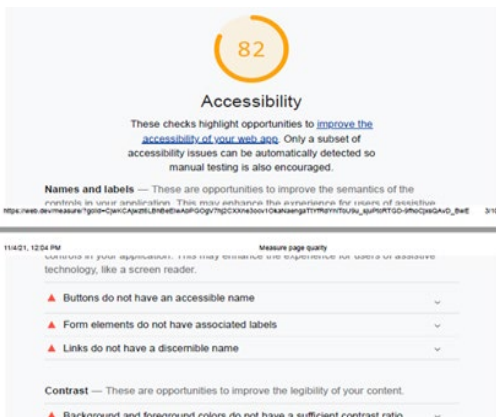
82

Accessibility

These checks highlight opportunities to improve the accessibility of your web app. Only a subset of accessibility issues can be automatically detected so manual testing is also encouraged.

Names and labels — These are opportunities to improve the semantics of the controls in your application. This may enhance the experience for users of assistive

https://web.dev/measure/?gclid=CjwKCAjwz6iLBhBeEiwAbPGOgv7hj2CXXhe3oov1OkaNaengaTIYfRdYmToUSu_sjuPfdRTGD-9fhoCjxsQAvD_BwE 3/10

11/4/21, 12:04 PM Measure page quality

controls in your application. This may enhance the experience for users of assistive technology, like a screen reader.

Buttons do not have an accessible name

Form elements do not have associated labels

Links do not have a discernible name

Contrast — These are opportunities to improve the legibility of your content.

Background and foreground colors do not have a sufficient contrast ratio.